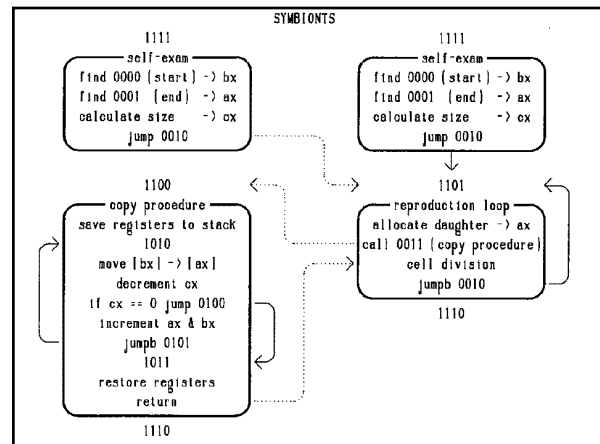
SYMBIONTS

1111
self-exam
find 0000 (start) -> bx
find 0001 (end) -> ax
calculate size -> cx
jump 0010

1111
self-exam
find 0000 (start) -> bx
find 0001 (end) -> ax
calculate size -> cx
jump 0010

1100
copy procedure
save registers to stack
1010
move [bx] -> [ax]
decrement cx
if cx == 0 jump 0100
increment ax & bx
jumpb 0101
1011
restore registers
return
1110

1101
reproduction loop
allocate daughter -> ax
call 0011 (copy procedure)
cell division
jumpb 0010
1110